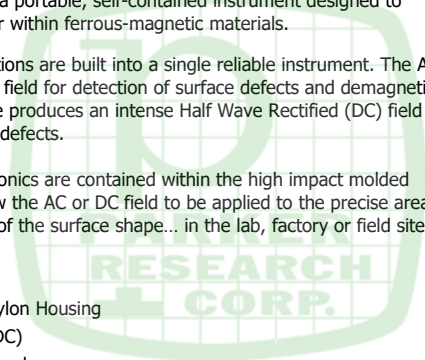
a portable, self-contained instrument designed to
r within ferrous-magnetic materials.

tions are built into a single reliable instrument. The A
field for detection of surface defects and demagneti
e produces an intense Half Wave Rectified (DC) field
defects.

onics are contained within the high impact molded
w the AC or DC field to be applied to the precise area
of the surface shape… in the lab, factory or field site

RESEARCH
CORP.

ylon Housing
DC)